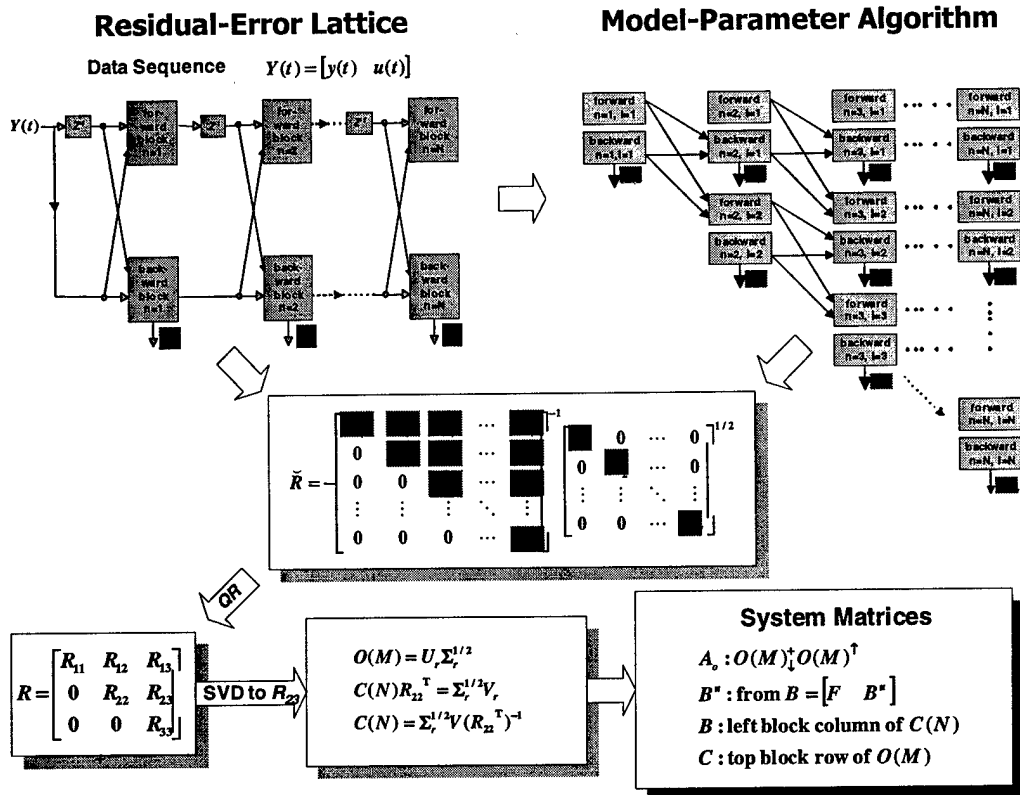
Residual-Error Lattice

Model-Parameter Algorithm

Data Sequence $Y(t) = [y(t) \quad u(t)]$

$Y(t)$

$z^{-1}$

forward block n=1

$z^{-1}$

forward block n=2

$z^{-1}$

forward block n=N

backward block n=1

backward block n=2

backward block n=N

forward n=1, i=1

backward n=1, i=1

forward n=2, i=1

backward n=2, i=1

forward n=2, i=2

backward n=2, i=2

forward n=3, i=1

backward n=3, i=1

forward n=3, i=2

backward n=3, i=2

forward n=3, i=3

backward n=3, i=3

forward n=N, i=1

backward n=N, i=1

forward n=N, i=2

backward n=N, i=2

forward n=N, i=N

backward n=N, i=N

$\breve{R} = \begin{bmatrix} \blacksquare & \blacksquare & \blacksquare & \cdots & \blacksquare \\ 0 & \blacksquare & \blacksquare & \cdots & \blacksquare \\ 0 & 0 & \blacksquare & \cdots & \blacksquare \\ \vdots & \vdots & \vdots & \ddots & \vdots \\ 0 & 0 & 0 & \cdots & \blacksquare \end{bmatrix}^{-1} \begin{bmatrix} \blacksquare & 0 & \cdots & 0 \\ 0 & \blacksquare & \cdots & 0 \\ \vdots & \vdots & \ddots & \vdots \\ 0 & 0 & \cdots & \blacksquare \end{bmatrix}^{1/2}$

QR

$R = \begin{bmatrix} R_{11} & R_{12} & R_{13} \\ 0 & R_{22} & R_{23} \\ 0 & 0 & R_{33} \end{bmatrix}$

SVD to $R_{23}$

$O(M) = U_r \Sigma_r^{1/2}$
$C(N) R_{22}^{T} = \Sigma_r^{1/2} V_r$
$C(N) = \Sigma_r^{1/2} V (R_{22}^{T})^{-1}$

System Matrices

$A_o : O(M)_{\downarrow}^{+} O(M)^{\uparrow}$
$B^u$ : from $B = [F \quad B^u]$
$B$ : left block column of $C(N)$
$C$ : top block row of $O(M)$